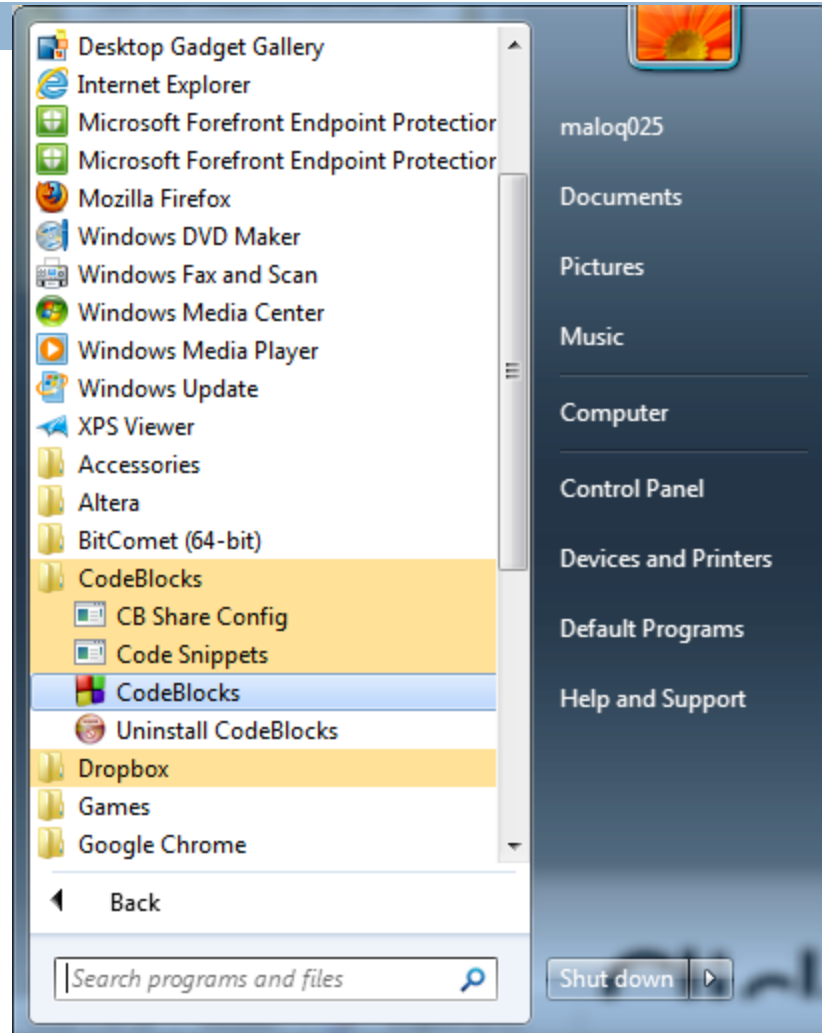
Desktop Gadget Gallery
Internet Explorer
Microsoft Forefront Endpoint Protectior
Microsoft Forefront Endpoint Protectior
Mozilla Firefox
Windows DVD Maker
Windows Fax and Scan
Windows Media Center
Windows Media Player
Windows Update
XPS Viewer
Accessories
Altera
BitComet (64-bit)
CodeBlocks
CB Share Config
Code Snippets
CodeBlocks
Uninstall CodeBlocks
Dropbox
Games
Google Chrome

Back

Search programs and files

maloq025
Documents
Pictures
Music
Computer
Control Panel
Devices and Printers
Default Programs
Help and Support

Shut down